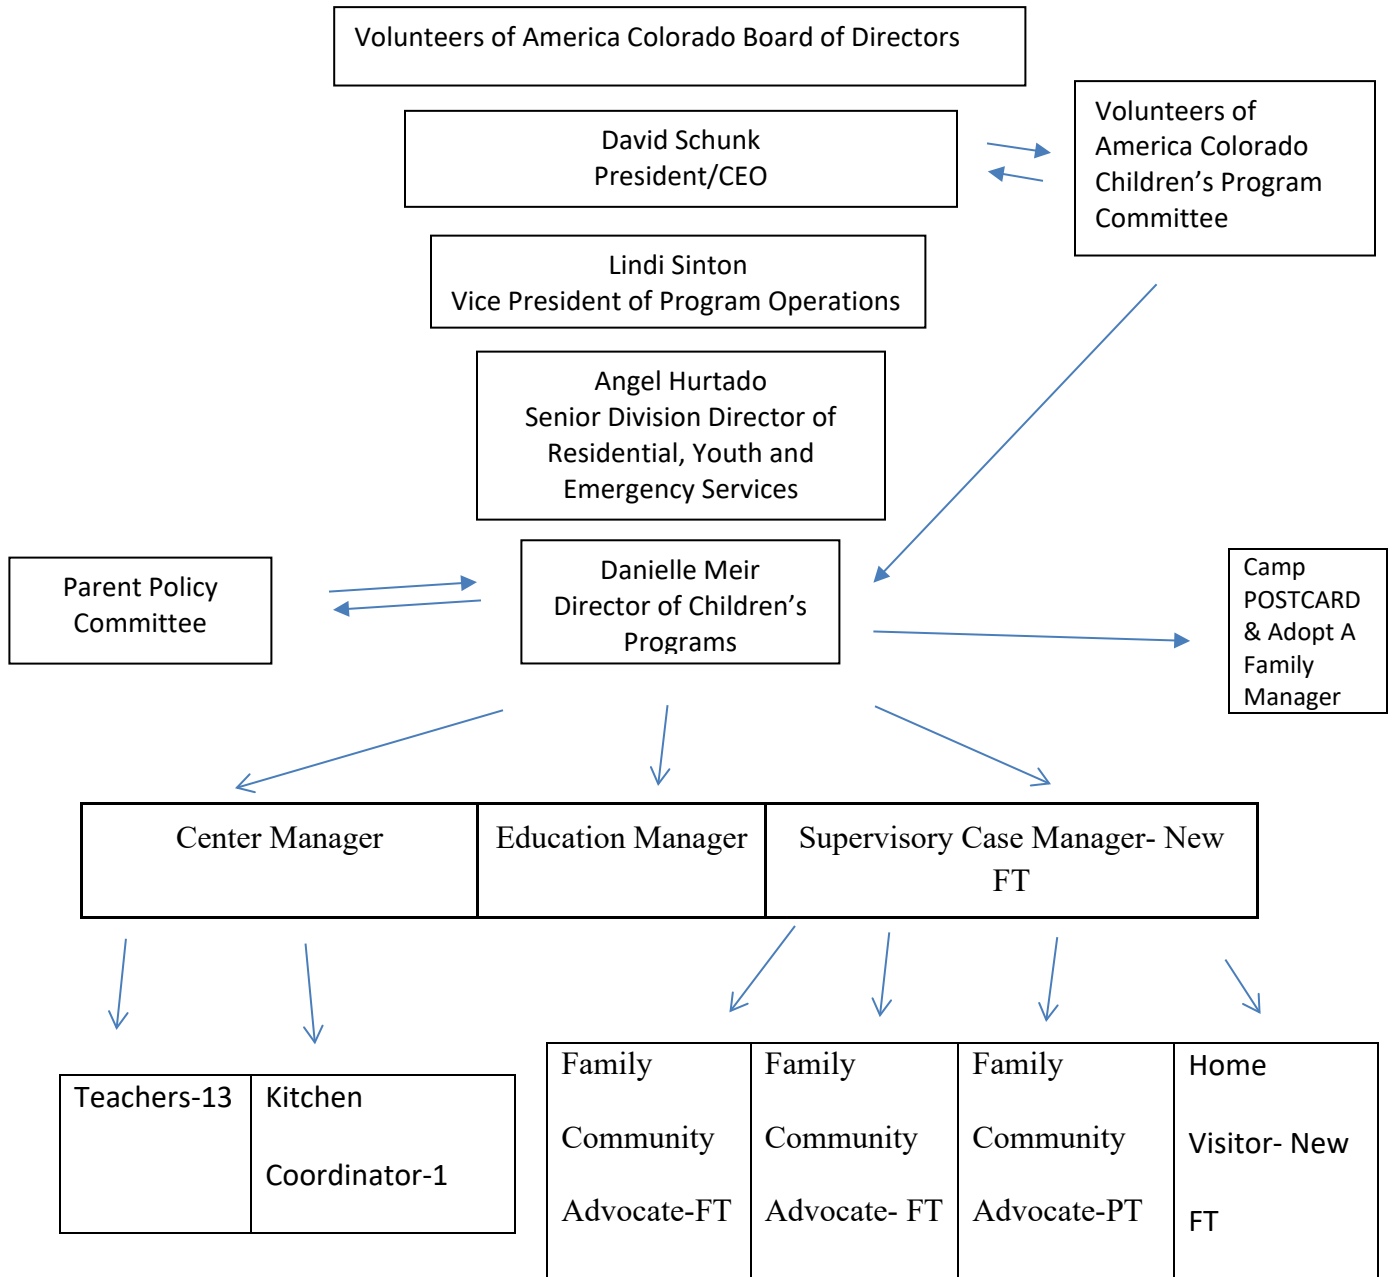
Volunteers of America Colorado Board of Directors

David Schunk
President/CEO

Volunteers of America Colorado Children's Program Committee

Lindi Sinton
Vice President of Program Operations

Angel Hurtado
Senior Division Director of Residential, Youth and Emergency Services

Parent Policy Committee

Danielle Meir
Director of Children's Programs

Camp POSTCARD & Adopt A Family Manager

| Center Manager | Education Manager | Supervisory Case Manager- New FT |
|---|---|---|

| Teachers-13 | Kitchen Coordinator-1 |
|---|---|

| Family Community Advocate-FT | Family Community Advocate- FT | Family Community Advocate-PT | Home Visitor- New FT |
|---|---|---|---|